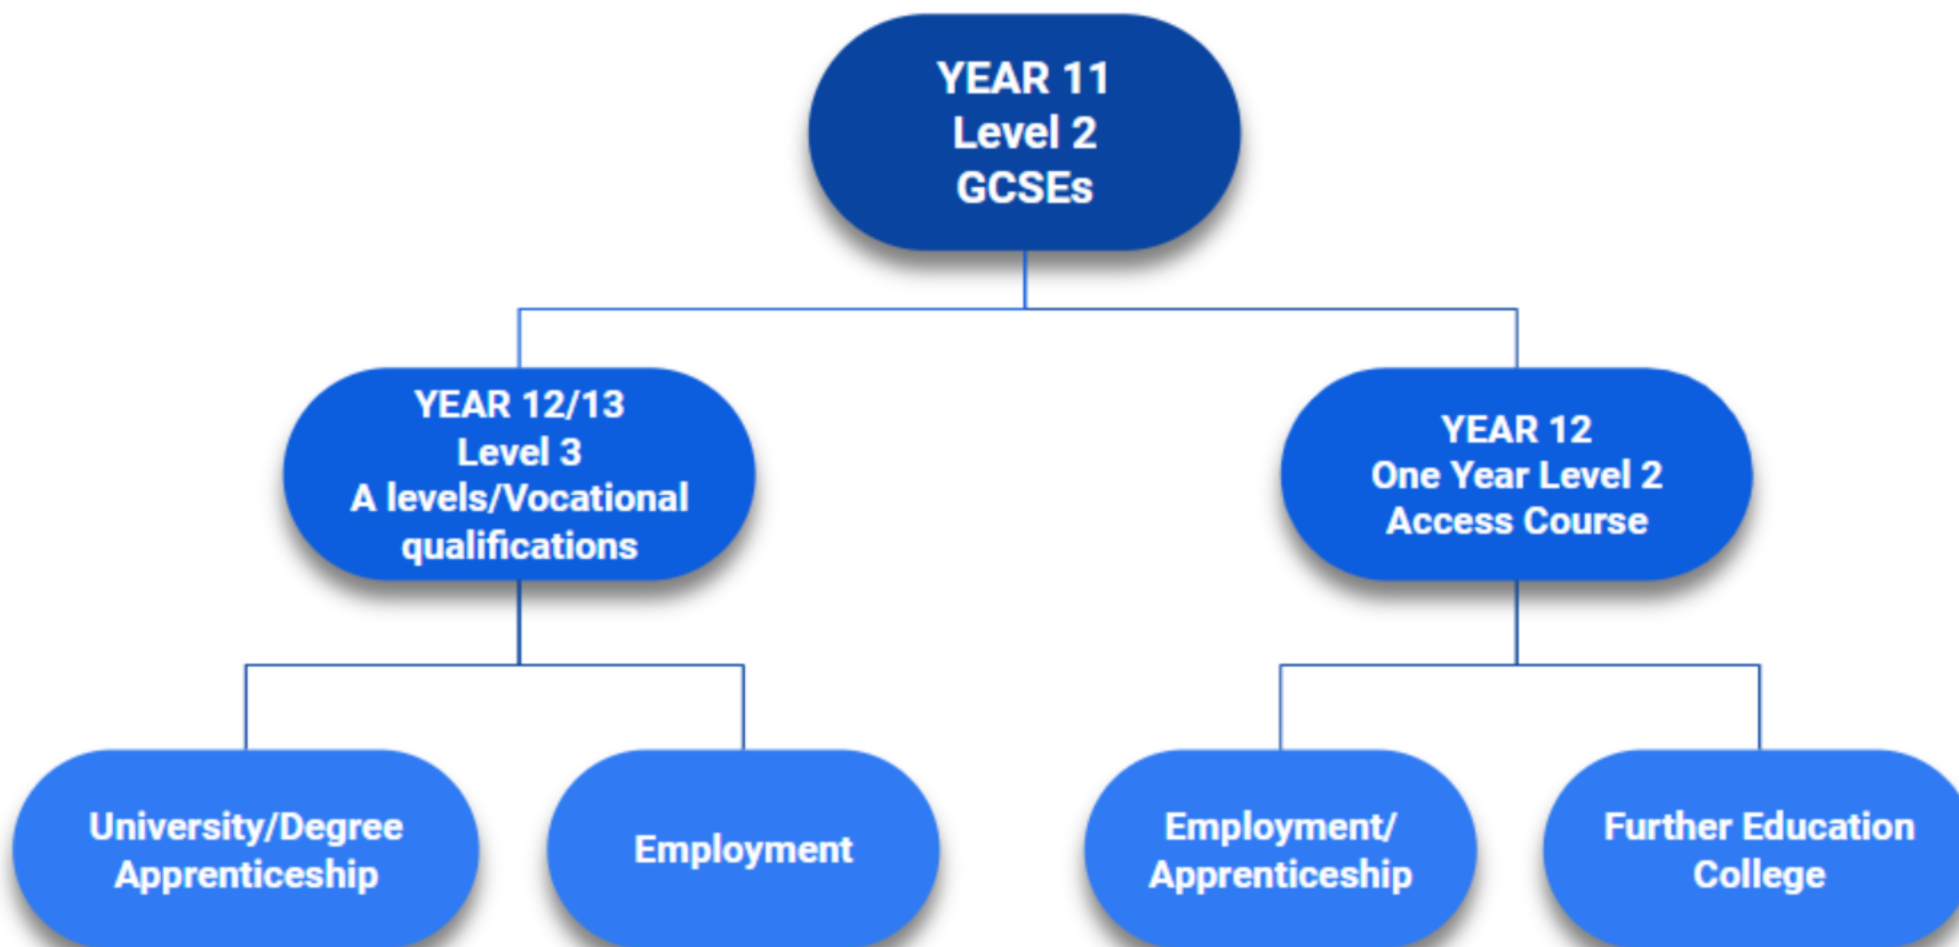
YEAR 11
Level 2
GCSEs

YEAR 12/13
Level 3
A levels/Vocational qualifications

YEAR 12
One Year Level 2
Access Course

University/Degree Apprenticeship

Employment

Employment/ Apprenticeship

Further Education College